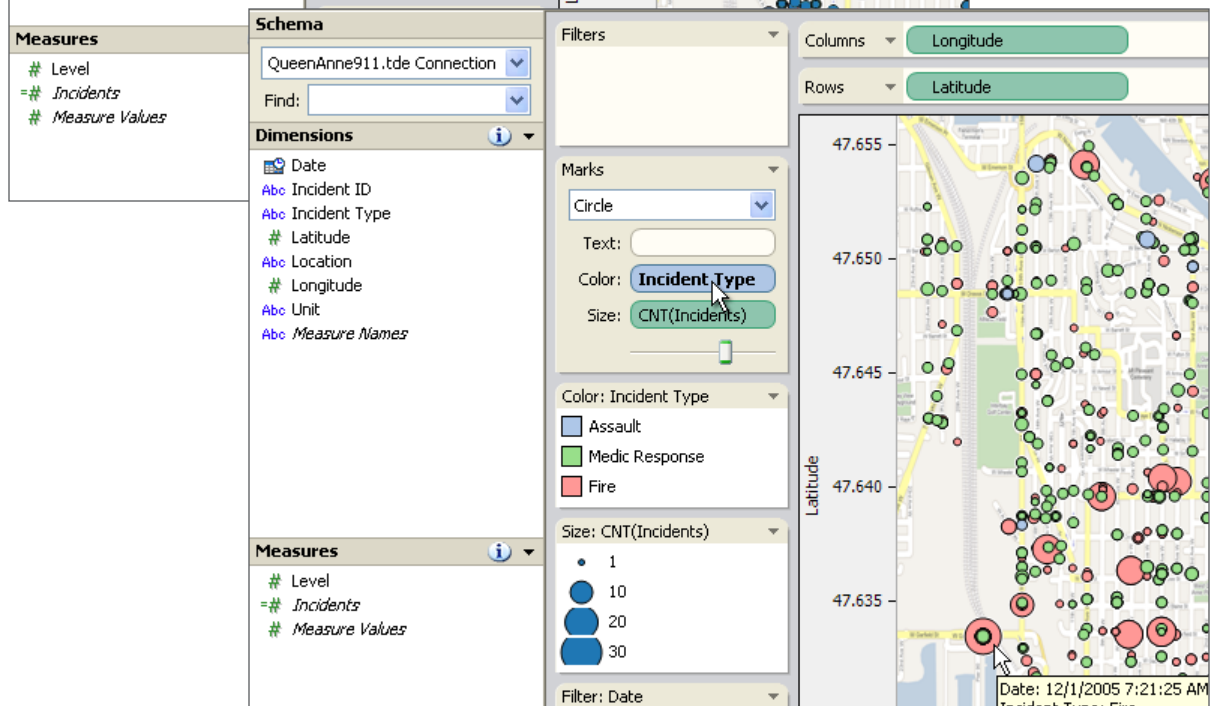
Measures
# Level
=# Incidents
# Measure Values

Schema
QueenAnne911.tde Connection
Find:
Dimensions
Date
Abc Incident ID
Abc Incident Type
# Latitude
Abc Location
# Longitude
Abc Unit
Abc Measure Names

Measures
# Level
=# Incidents
# Measure Values

Filters

Marks
Circle
Text:
Color: Incident Type
Size: CNT(Incidents)

Color: Incident Type
Assault
Medic Response
Fire

Size: CNT(Incidents)
1
10
20
30

Filter: Date

Columns Longitude
Rows Latitude

47.655
47.650
47.645
47.640
47.635
Latitude

Date: 12/1/2005 7:21:25 AM
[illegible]